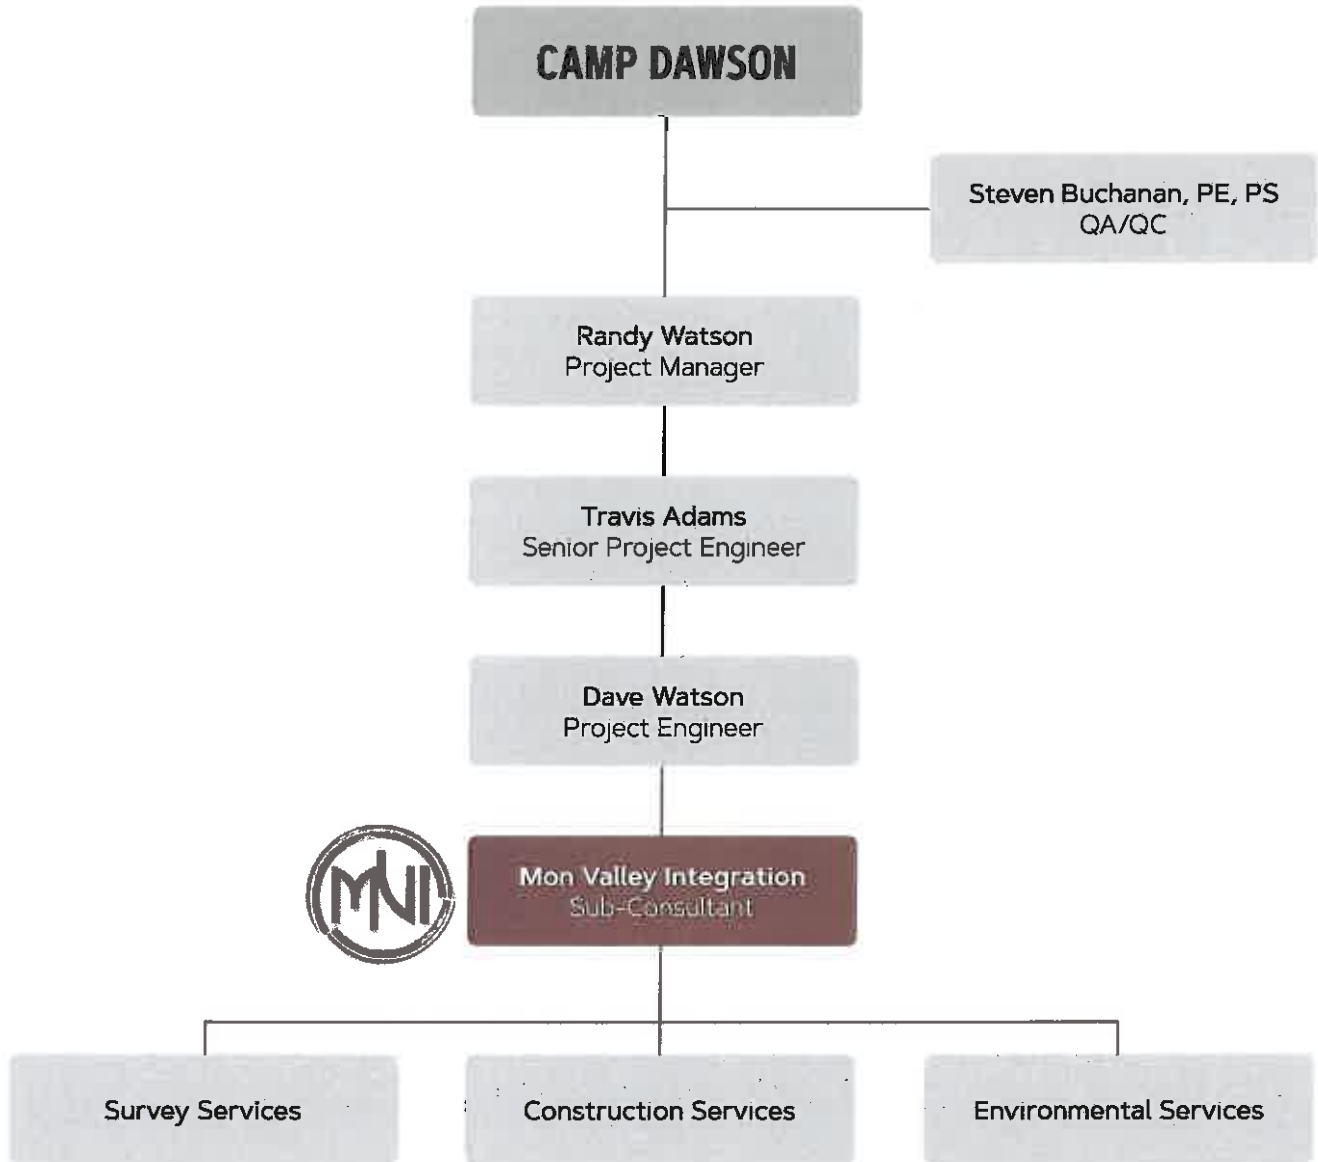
CAMP DAWSON

Steven Buchanan, PE, PS
QA/QC

Randy Watson
Project Manager

Travis Adams
Senior Project Engineer

Dave Watson
Project Engineer

MVI

Mon Valley Integration
Sub-Consultant

Survey Services

Construction Services

Environmental Services